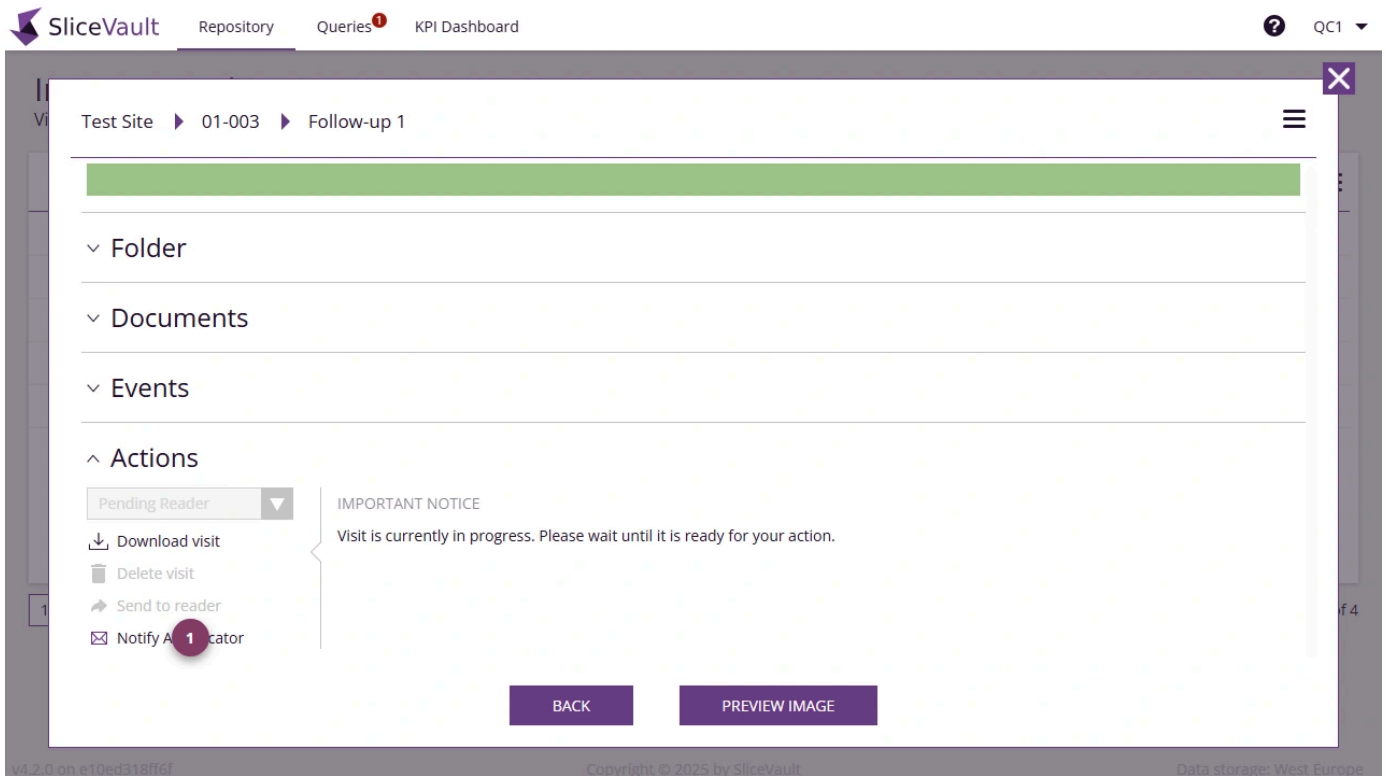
SliceVault Repository Queries 1 KPI Dashboard

QC1

Test Site ▶ 01-003 ▶ Follow-up 1

Folder

Documents

Events

Actions

Pending Reader

Download visit

Delete visit

Send to reader

Notify A 1 cator

IMPORTANT NOTICE

Visit is currently in progress. Please wait until it is ready for your action.

BACK

PREVIEW IMAGE

v4.2.0 on e10ed318ff6f

Copyright © 2025 by SliceVault

Data storage: West Europe